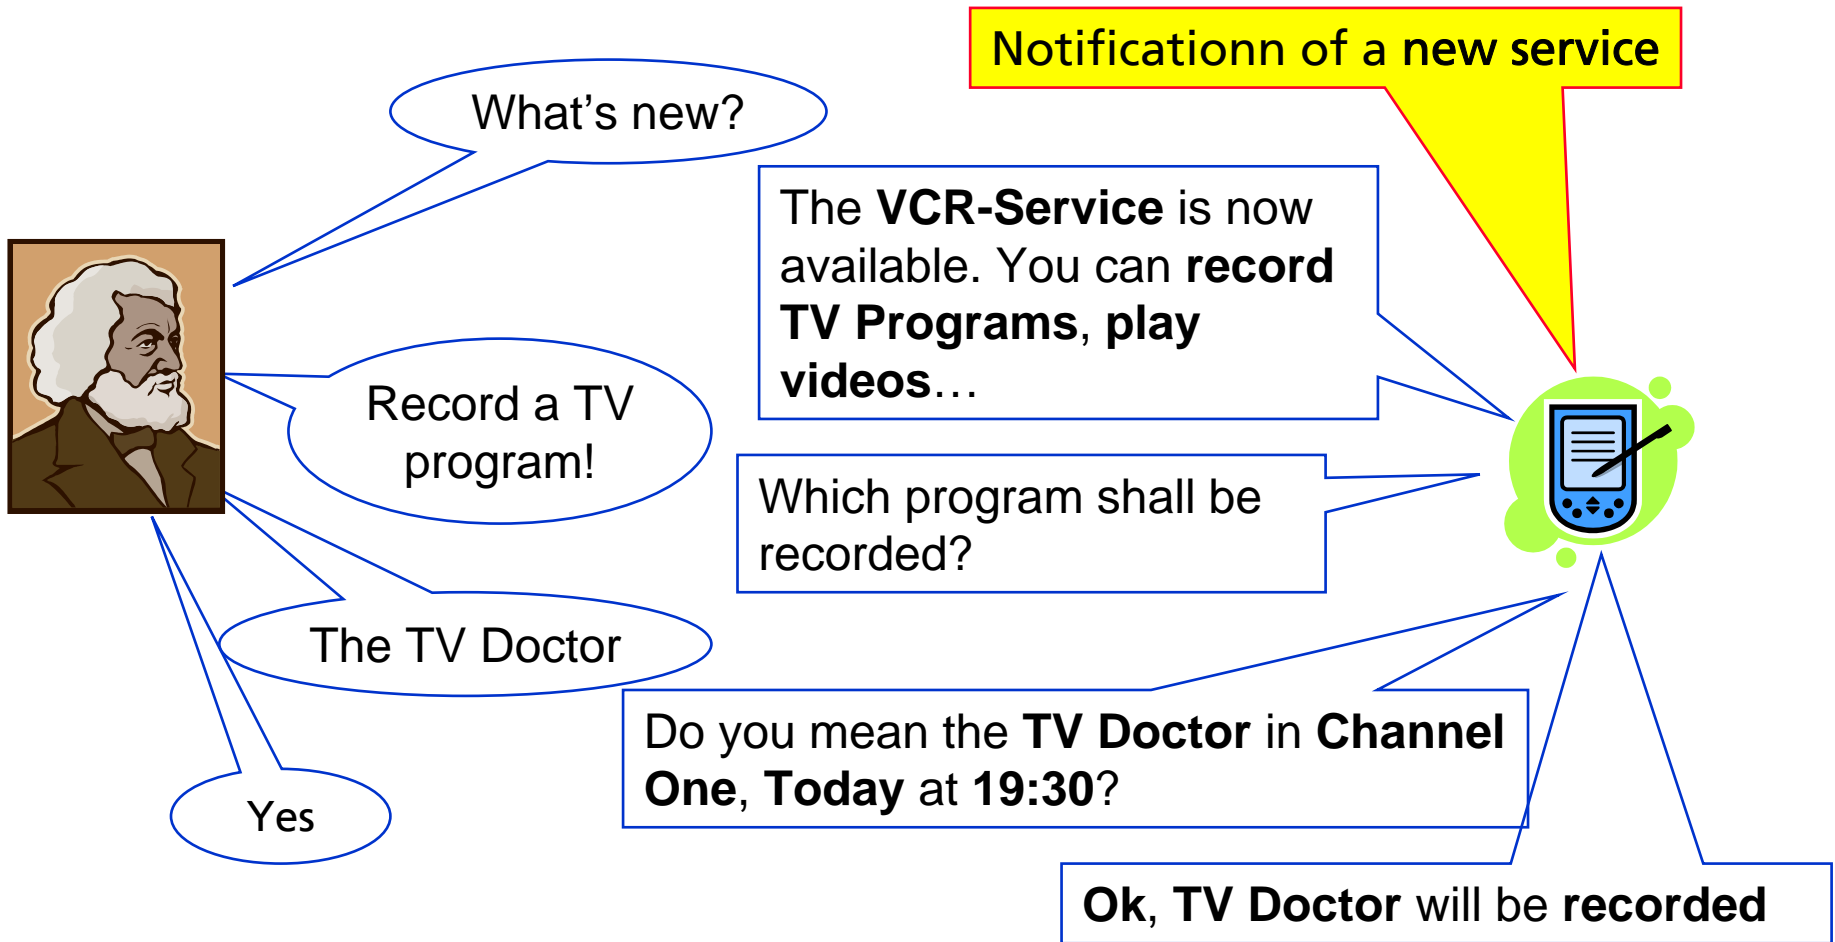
Notificationn of a new service

What’s new?

The VCR-Service is now available. You can record TV Programs, play videos…

Record a TV program!

Which program shall be recorded?

The TV Doctor

Do you mean the TV Doctor in Channel One, Today at 19:30?

Yes

Ok, TV Doctor will be recorded